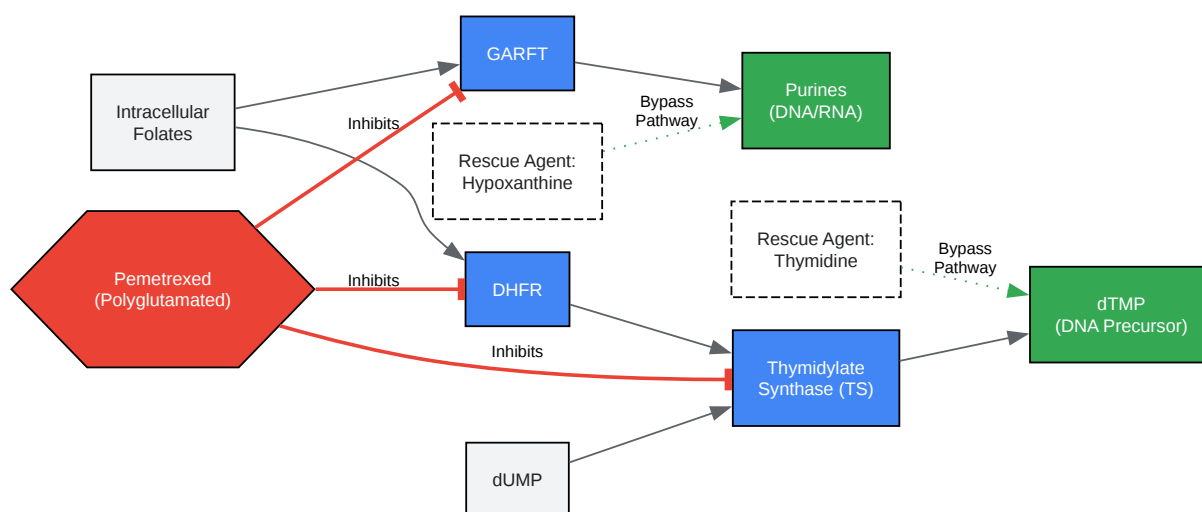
GARFT

Purines
(DNA/RNA)

Intracellular
Folates

Inhibits

Bypass
Pathway

Rescue Agent:
Hypoxanthine

Rescue Agent:
Thymidine

Bypass
Pathway

Pemetrexed
(Polyglutamated)

Inhibits

DHFR

dTMP
(DNA Precursor)

Inhibits

Thymidylate
Synthase (TS)

dUMP